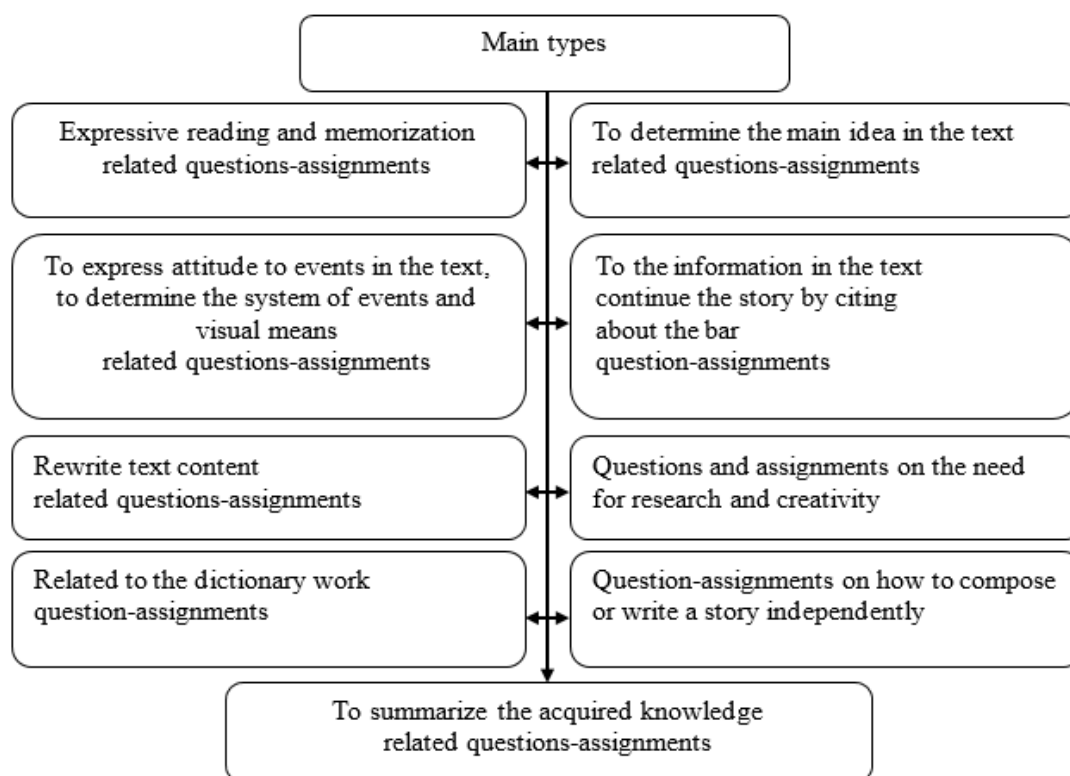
Main types

Expressive reading and memorization related questions-assignments

To determine the main idea in the text related questions-assignments

To express attitude to events in the text, to determine the system of events and visual means related questions-assignments

To the information in the text continue the story by citing about the bar question-assignments

Rewrite text content related questions-assignments

Questions and assignments on the need for research and creativity

Related to the dictionary work question-assignments

Question-assignments on how to compose or write a story independently

To summarize the acquired knowledge related questions-assignments